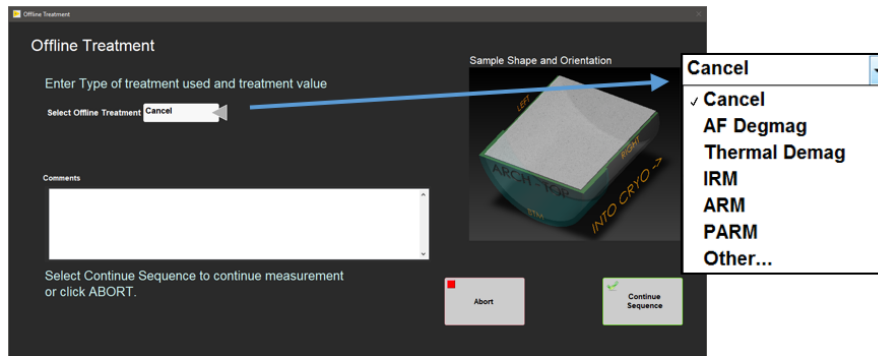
Offline Treatment

Offline Treatment

Enter Type of treatment used and treatment value

Select Offline Treatment Cancel

Sample Shape and Orientation

LEFT
RIGHT
ARCH-TOP
STUB
INTO CRYO ->

Comments

Select Continue Sequence to continue measurement or click ABORT.

Abort

Continue Sequence

Cancel

✓ Cancel
AF Degmag
Thermal Demag
IRM
ARM
PARM
Other...